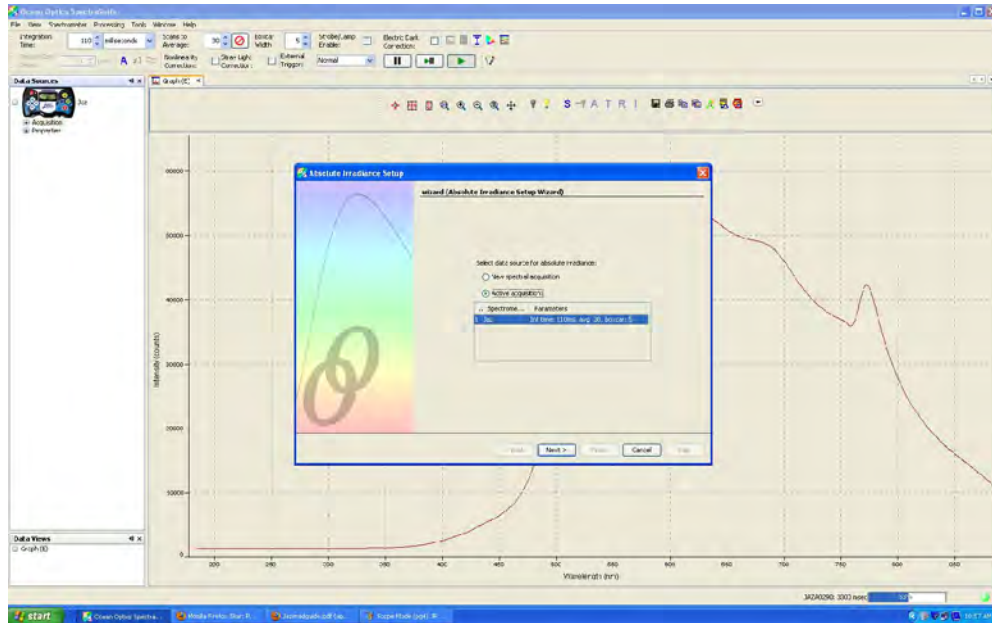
Ocean Optics SpectraSuite

File View Spectrometer Processing Tools Window Help

Integration Time: 110 milliseconds

Scans to Average: 30

Boxcar Width: 5

Strobe/Lamp Enable:

Electric Dark Correction:

Nonlinearity Correction:

Stray Light Correction:

External Trigger: Normal

Data Sources

Jaz

Acquisition

Properties

Graph (E)

Absolute Irradiance Setup

wizard (Absolute Irradiance Setup Wizard)

Select data source for absolute irradiance:

View spectral acquisition

Active acquisition(s)

| Spectrome... | Parameters |
|---|---|
| Jaz | Int time: 110ms, avg: 30, boxcar: 5 |

< Back Next > Finish Cancel Help

Intensity (counts)

60000

50000

40000

30000

20000

10000

0

300 350 400 450 500 550 600 650 700 750 800 850

Wavelength (nm)

Data Views

Graph (E)

JAZA0290: 3003 nsec

start

Ocean Optics Spectra...

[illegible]

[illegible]

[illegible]